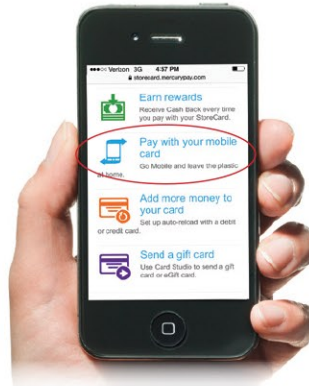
●●●○○ Verizon 3G 4:37 PM

storecard.mercurypay.com

Earn rewards

Receive Cash Back every time you pay with your StoreCard.

Pay with your mobile card

Go Mobile and leave the plastic at home.

Add more money to your card

Set up auto-reload with a debit or credit card.

Send a gift card

Use Card Studio to send a gift card or eGift card.